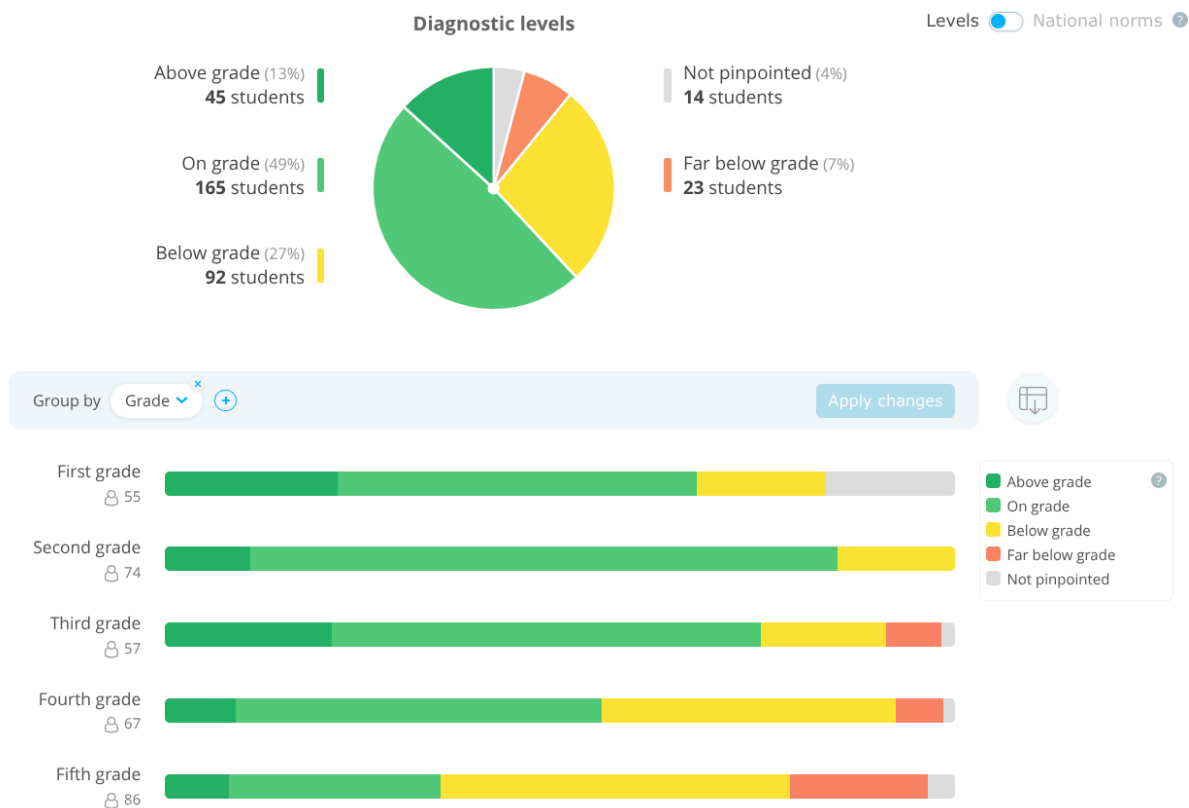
Diagnostic levels

Levels National norms ?

Above grade (13%)
45 students

On grade (49%)
165 students

Below grade (27%)
92 students

Not pinpointed (4%)
14 students

Far below grade (7%)
23 students

Group by Grade ×
+

Apply changes

First grade
55

Second grade
74

Third grade
57

Fourth grade
67

Fifth grade
86

Above grade
On grade
Below grade
Far below grade
Not pinpointed
?